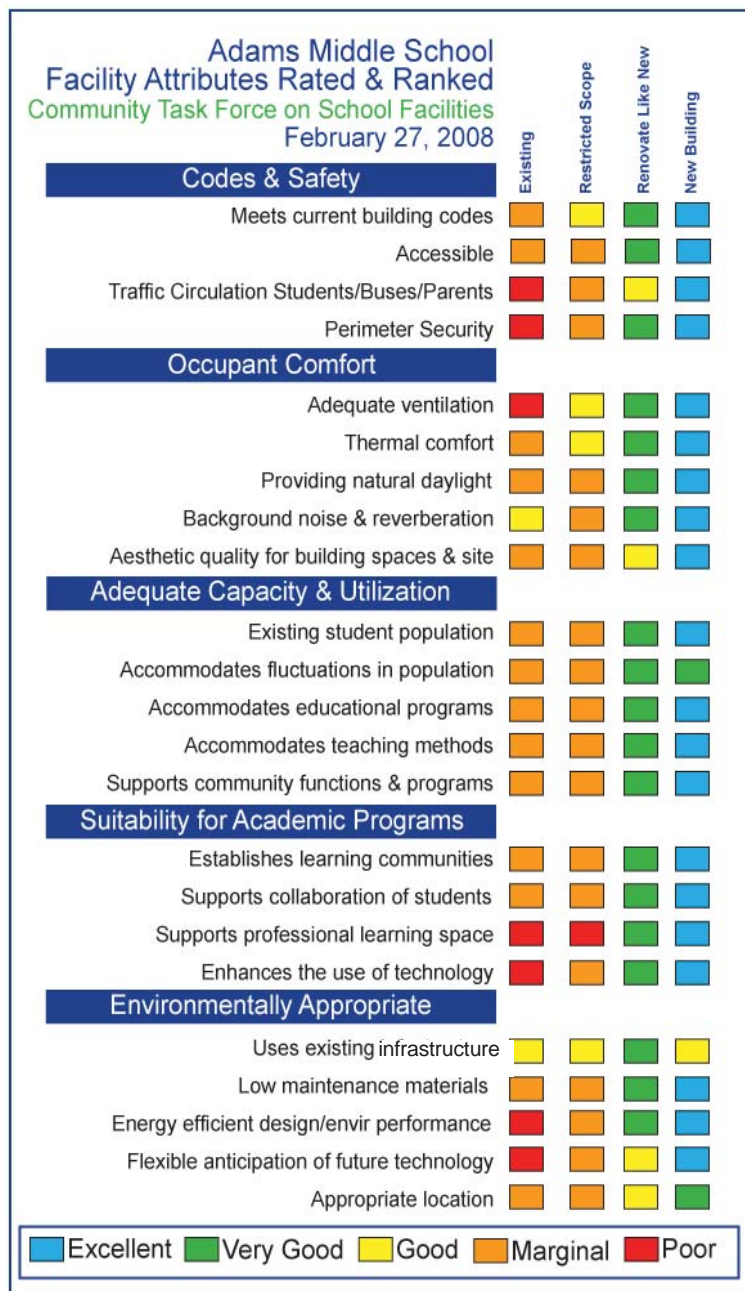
Adams Middle School
Facility Attributes Rated & Ranked
Community Task Force on School Facilities
February 27, 2008

| | Existing | Restricted Scope | Renovate Like New | New Building |
|---|---|---|---|---|
| **Codes & Safety** | | | | |
| Meets current building codes | Marginal | Good | Very Good | Excellent |
| Accessible | Marginal | Marginal | Very Good | Excellent |
| Traffic Circulation Students/Buses/Parents | Poor | Marginal | Good | Excellent |
| Perimeter Security | Poor | Marginal | Very Good | Excellent |
| **Occupant Comfort** | | | | |
| Adequate ventilation | Poor | Good | Very Good | Excellent |
| Thermal comfort | Marginal | Good | Very Good | Excellent |
| Providing natural daylight | Marginal | Marginal | Very Good | Excellent |
| Background noise & reverberation | Good | Marginal | Very Good | Excellent |
| Aesthetic quality for building spaces & site | Marginal | Marginal | Good | Excellent |
| **Adequate Capacity & Utilization** | | | | |
| Existing student population | Marginal | Marginal | Very Good | Excellent |
| Accommodates fluctuations in population | Marginal | Marginal | Very Good | Very Good |
| Accommodates educational programs | Marginal | Marginal | Very Good | Excellent |
| Accommodates teaching methods | Marginal | Marginal | Very Good | Excellent |
| Supports community functions & programs | Marginal | Marginal | Very Good | Excellent |
| **Suitability for Academic Programs** | | | | |
| Establishes learning communities | Marginal | Marginal | Very Good | Excellent |
| Supports collaboration of students | Marginal | Marginal | Very Good | Excellent |
| Supports professional learning space | Poor | Poor | Very Good | Excellent |
| Enhances the use of technology | Poor | Marginal | Very Good | Excellent |
| **Environmentally Appropriate** | | | | |
| Uses existing infrastructure | Good | Good | Very Good | Good |
| Low maintenance materials | Marginal | Marginal | Very Good | Excellent |
| Energy efficient design/envir performance | Poor | Marginal | Very Good | Excellent |
| Flexible anticipation of future technology | Poor | Marginal | Good | Excellent |
| Appropriate location | Marginal | Marginal | Good | Very Good |

Excellent Very Good Good Marginal Poor